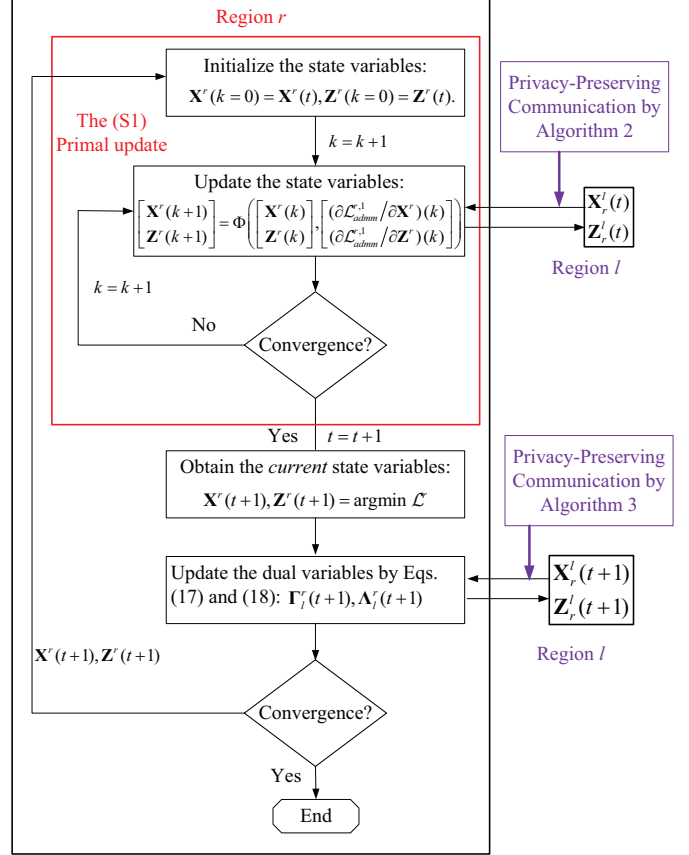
Region $r$

The (S1) Primal update

Initialize the state variables:
$\mathbf{X}^r(k=0)=\mathbf{X}^r(t), \mathbf{Z}^r(k=0)=\mathbf{Z}^r(t).$

$k=k+1$

Update the state variables:
$\begin{bmatrix}\mathbf{X}^r(k+1)\\ \mathbf{Z}^r(k+1)\end{bmatrix}=\Phi\left(\begin{bmatrix}\mathbf{X}^r(k)\\ \mathbf{Z}^r(k)\end{bmatrix},\begin{bmatrix}(\partial\mathcal{L}_{admm}^{r,1}/\partial\mathbf{X}^r)(k)\\ (\partial\mathcal{L}_{admm}^{r,1}/\partial\mathbf{Z}^r)(k)\end{bmatrix}\right)$

$k=k+1$

No

Convergence?

Yes $t=t+1$

Obtain the *current* state variables:
$\mathbf{X}^r(t+1), \mathbf{Z}^r(t+1)=\text{argmin } \mathcal{L}^r$

Update the dual variables by Eqs. (17) and (18): $\mathbf{\Gamma}_l^r(t+1), \mathbf{\Lambda}_l^r(t+1)$

$\mathbf{X}^r(t+1), \mathbf{Z}^r(t+1)$

Convergence?

Yes

End

Privacy-Preserving Communication by Algorithm 2

$\mathbf{X}_r^l(t)$
$\mathbf{Z}_r^l(t)$

Region $l$

Privacy-Preserving Communication by Algorithm 3

$\mathbf{X}_r^l(t+1)$
$\mathbf{Z}_r^l(t+1)$

Region $l$